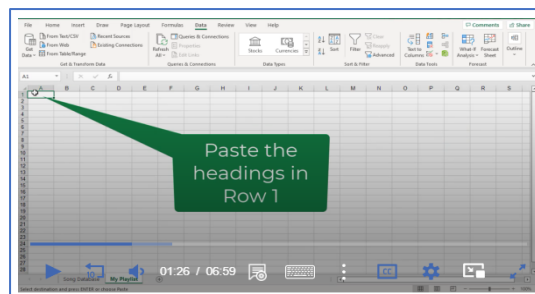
File Home Insert Draw Page Layout Formulas Data Review View Help

Comments Share

Get Data From Text/CSV From Web From Table/Range Recent Sources Existing Connections

Get & Transform Data

Refresh All Queries & Connections Properties Edit Links

Queries & Connections

Stocks Currencies

Data Types

Sort Filter Clear Reapply Advanced

Sort & Filter

Text to Columns

Data Tools

What-If Analysis Forecast Sheet

Forecast

Outline

A1

A B C D E F G H I J K L M N O P Q R S

1 2 3 4 5 6 7 8 9 10 11 12 13 14 15 16 17 18 19 20 21 22 23 24 25 26 27 28

Paste the headings in Row 1

Song Database My Playlist

01:26 / 06:59

Select destination and press ENTER or choose Paste